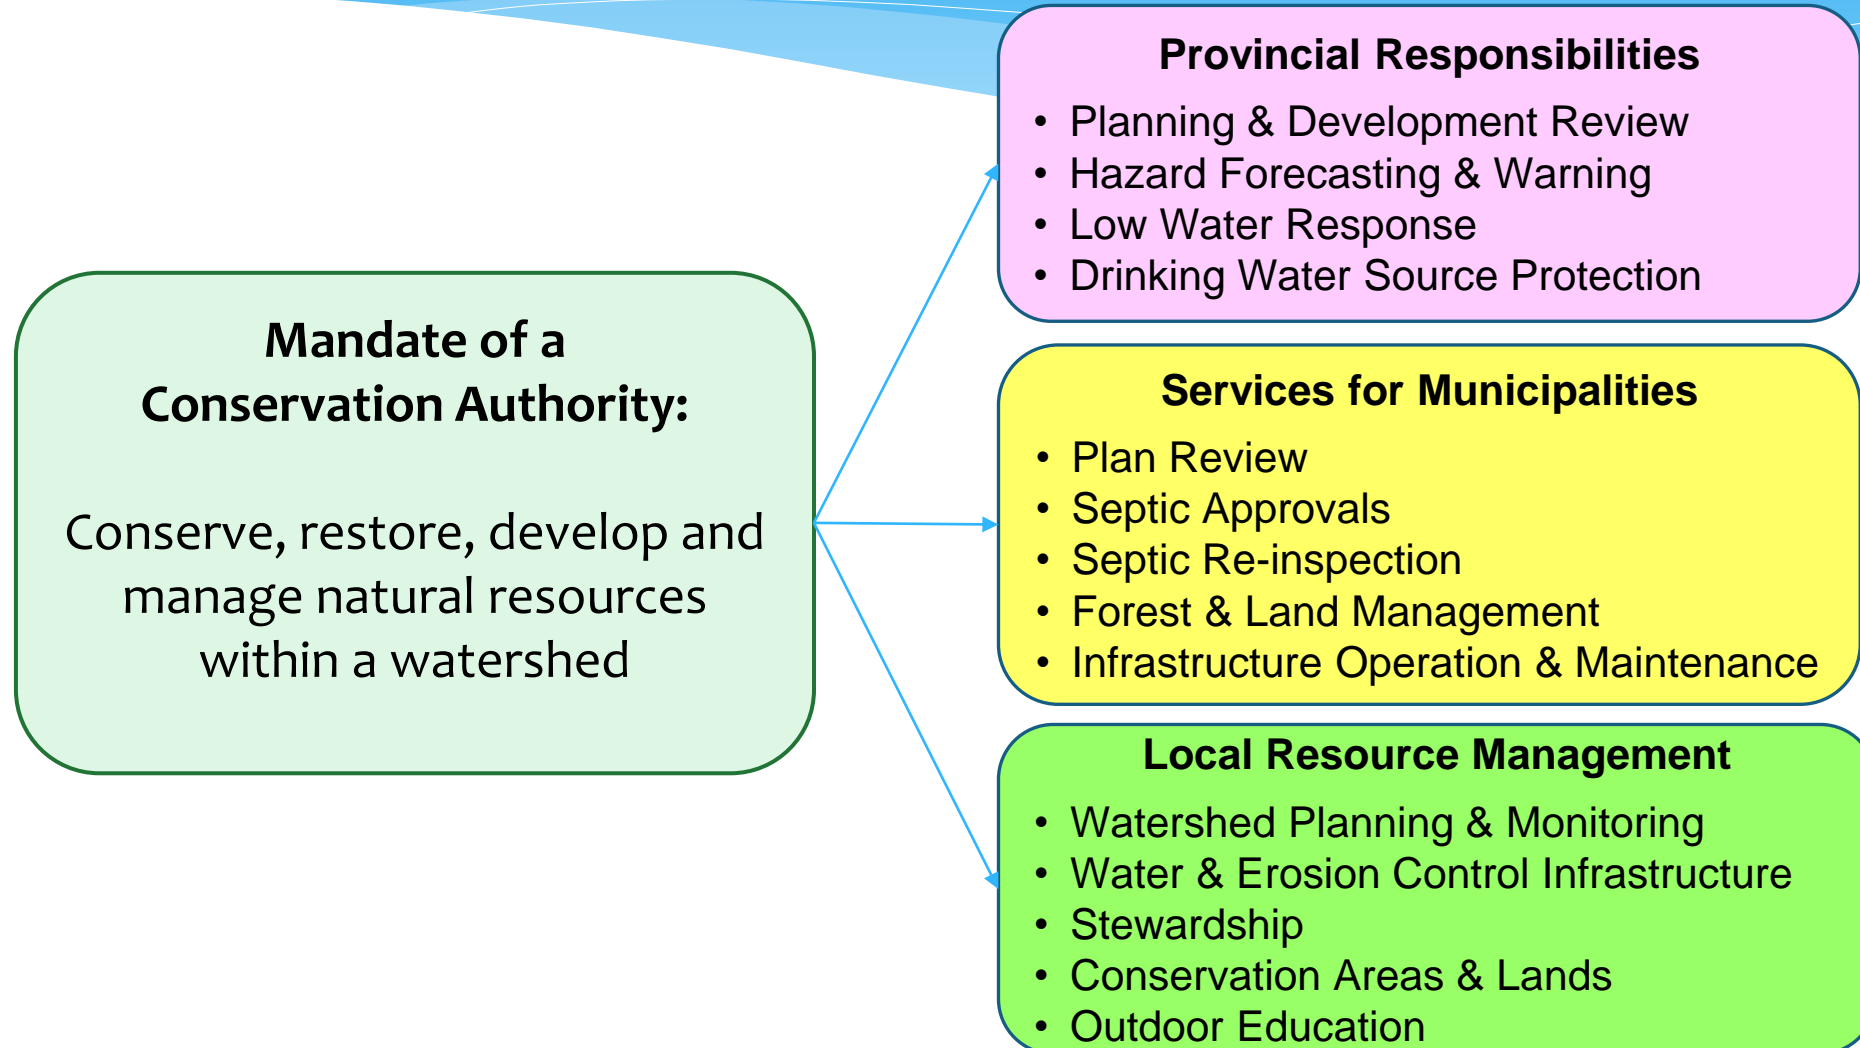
Mandate of a Conservation Authority:

Conserve, restore, develop and manage natural resources within a watershed

Provincial Responsibilities

- Planning & Development Review
- Hazard Forecasting & Warning
- Low Water Response
- Drinking Water Source Protection

Services for Municipalities

- Plan Review
- Septic Approvals
- Septic Re-inspection
- Forest & Land Management
- Infrastructure Operation & Maintenance

Local Resource Management

- Watershed Planning & Monitoring
- Water & Erosion Control Infrastructure
- Stewardship
- Conservation Areas & Lands
- Outdoor Education